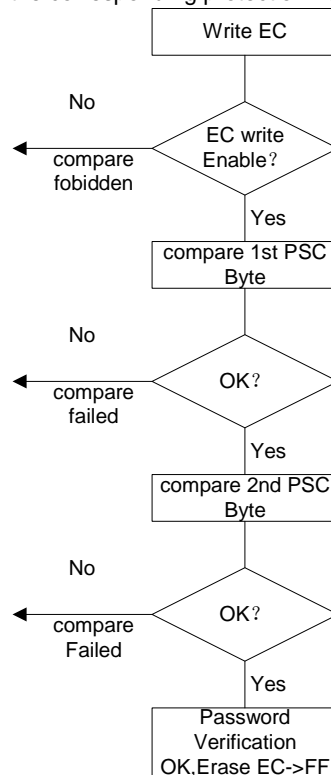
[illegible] corresponding protocol

Write EC

No

EC write Enable?

compare fobidden

Yes

compare 1st PSC Byte

No

OK?

compare failed

Yes

compare 2nd PSC Byte

No

OK?

compare Failed

Yes

Password Verification OK,Erase EC->FF